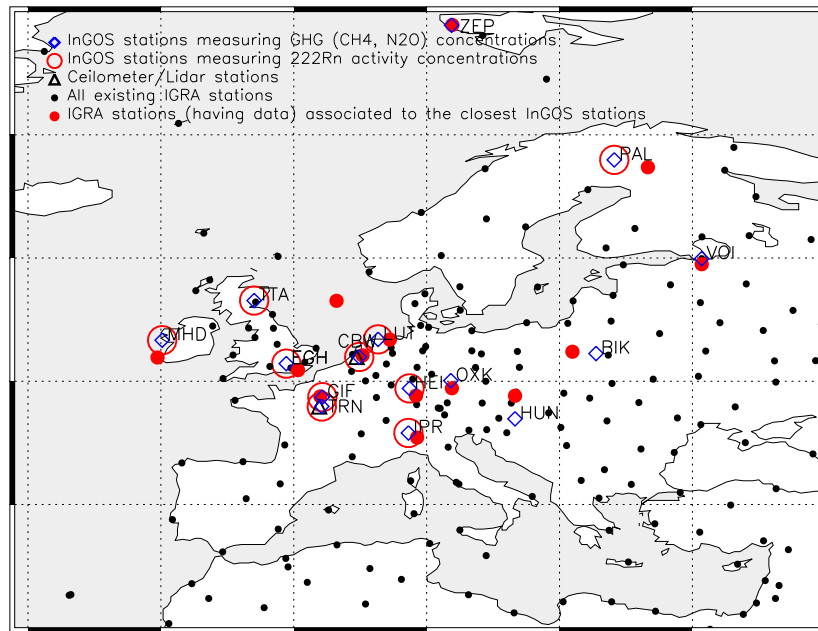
ZEP
InGOS stations measuring GHG (CH4, N2O) concentrations
InGOS stations measuring 222Rn activity concentrations
Ceilometer/Lidar stations
All existing IGRA stations
IGRA stations (having data) associated to the closest InGOS stations
PAL
VOI
TTA
MHD
CBW
LUT
BIK
EGH
HEI
OXK
GIF
TRN
HUN
IPR